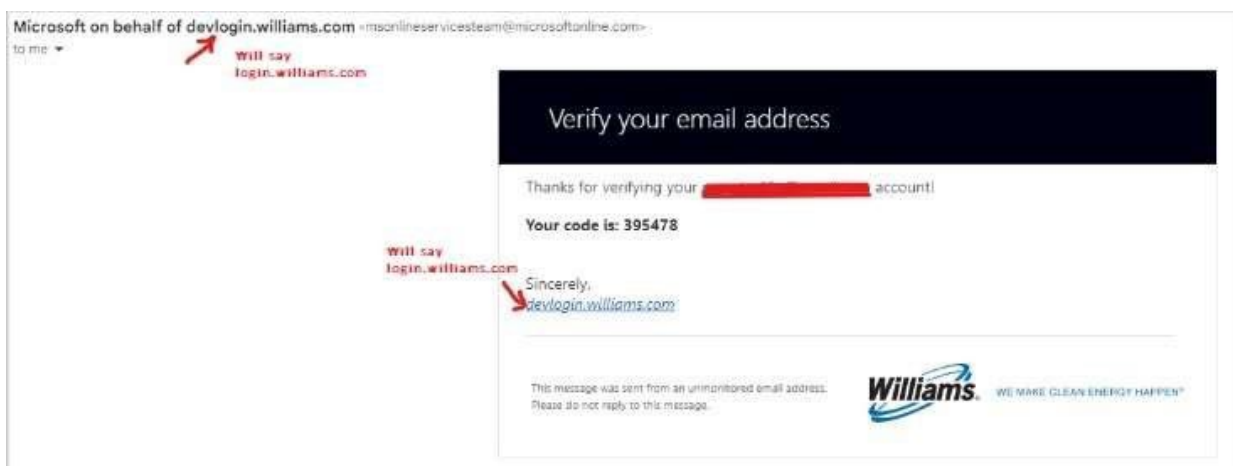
Microsoft on behalf of devlogin.williams.com <msonlineservicesteam@microsoftonline.com>
to me

Will say
login.williams.com

Verify your email address

Thanks for verifying your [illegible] account!

Your code is: 395478

Will say
login.williams.com

Sincerely,
devlogin.williams.com

This message was sent from an unmonitored email address. Please do not reply to this message.

Williams.

WE MAKE CLEAN ENERGY HAPPEN®